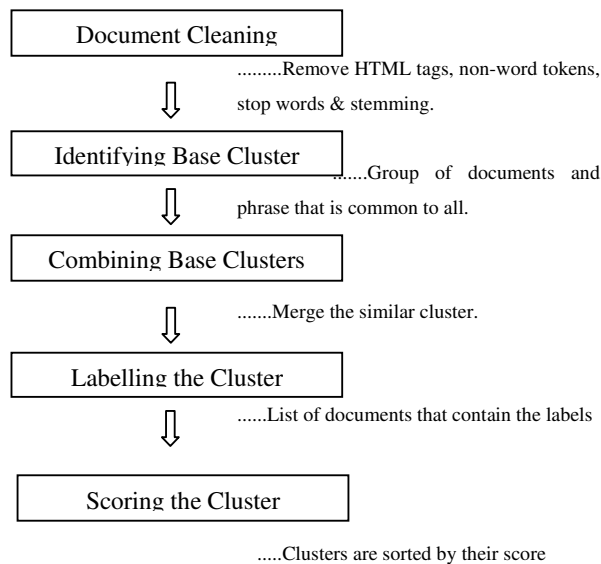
Document Cleaning

..........Remove HTML tags, non-word tokens, stop words & stemming.

Identifying Base Cluster

.......Group of documents and phrase that is common to all.

Combining Base Clusters

.......Merge the similar cluster.

Labelling the Cluster

......List of documents that contain the labels

Scoring the Cluster

.....Clusters are sorted by their score